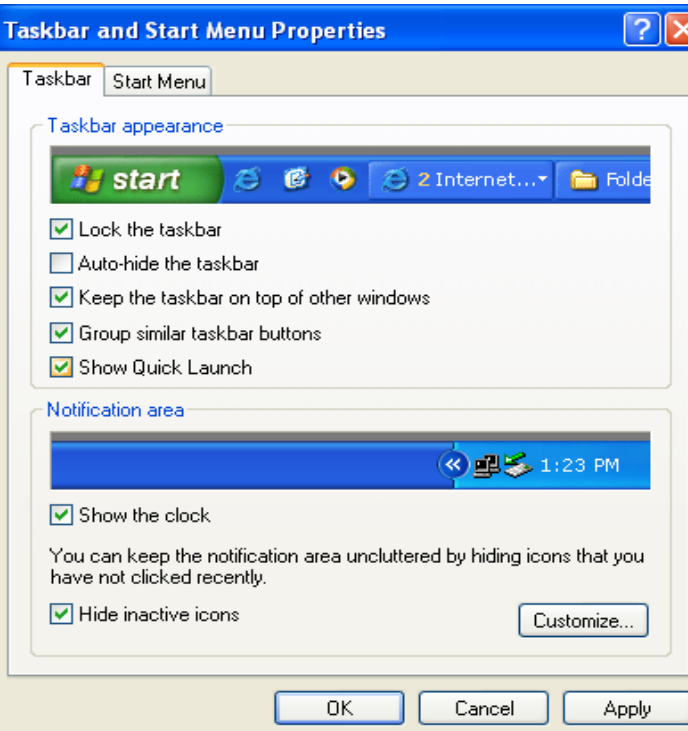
Taskbar and Start Menu Properties

?

Taskbar

Start Menu

Taskbar appearance

start

2 Internet...

Folde

Lock the taskbar

Auto-hide the taskbar

Keep the taskbar on top of other windows

Group similar taskbar buttons

Show Quick Launch

Notification area

1:23 PM

Show the clock

You can keep the notification area uncluttered by hiding icons that you have not clicked recently.

Hide inactive icons

Customize...

OK

Cancel

Apply